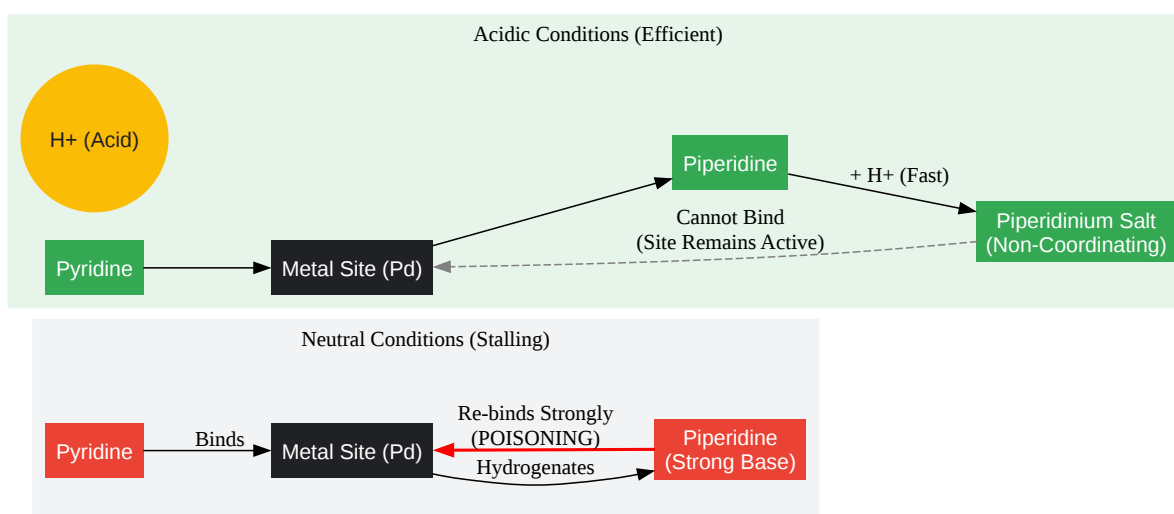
Acidic Conditions (Efficient)

H+ (Acid)

Piperidine

+ H+ (Fast)

Cannot Bind
(Site Remains Active)

Piperidinium Salt
(Non-Coordinating)

Pyridine

Metal Site (Pd)

Neutral Conditions (Stalling)

Re-binds Strongly
(POISONING)

Pyridine

Binds

Metal Site (Pd)

Piperidine
(Strong Base)

Hydrogenates